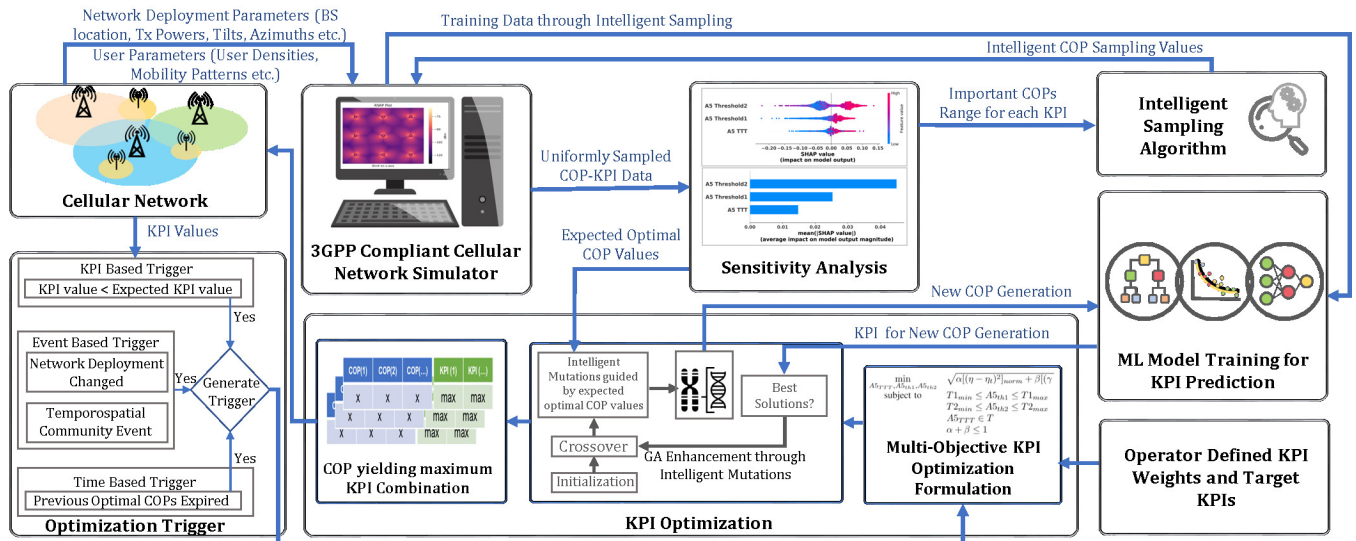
Network Deployment Parameters (BS location, Tx Powers, Tilts, Azimuths etc.)
User Parameters (User Densities, Mobility Patterns etc.)

Training Data through Intelligent Sampling

Intelligent COP Sampling Values

Cellular Network

KPI Values

3GPP Compliant Cellular Network Simulator

Uniformly Sampled COP-KPI Data

A5 Threshold2
A5 Threshold1
A5 TTT
SHAP value (impact on model output)
High
Feature value
Low

A5 Threshold2
A5 Threshold1
A5 TTT
mean(|SHAP value|) (average impact on model output magnitude)

Sensitivity Analysis

Important COPs Range for each KPI

Intelligent Sampling Algorithm

Expected Optimal COP Values

New COP Generation

KPI for New COP Generation

ML Model Training for KPI Prediction

KPI Based Trigger
KPI value < Expected KPI value
Yes

Event Based Trigger
Network Deployment Changed
Temporospatial Community Event
Yes
Generate Trigger
Yes

Time Based Trigger
Previous Optimal COPs Expired

Optimization Trigger

| COP(1) | COP(2) | COP(...) | KPI (1) | KPI (...) |
|---|---|---|---|---|
| X | X | X | max | max |
| X | X | X | max | max |
| X | X | X | max | max |

COP yielding maximum KPI Combination

Intelligent Mutations guided by expected optimal COP values

Best Solutions?

Crossover

Initialization

GA Enhancement through Intelligent Mutations

KPI Optimization

$\min_{A5_{TTT}, A5_{th1}, A5_{th2}} \sqrt{\alpha[(\eta-\eta_t)^2]_{norm} + \beta[(\gamma$
subject to
$T1_{min} \leq A5_{th1} \leq T1_{max}$
$T2_{min} \leq A5_{th2} \leq T2_{max}$
$A5_{TTT} \leq T$
$\alpha + \beta \leq 1$

Multi-Objective KPI Optimization Formulation

Operator Defined KPI Weights and Target KPIs